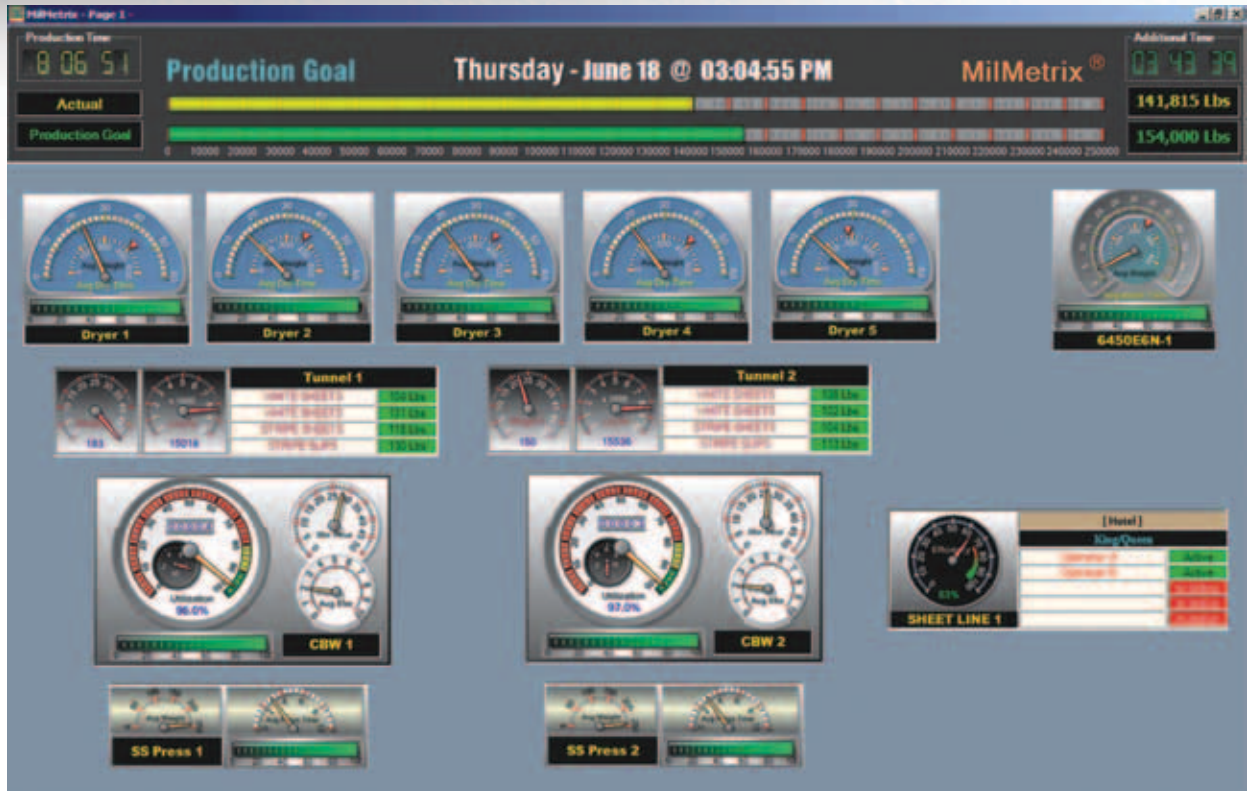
MilMetrix - Page 1

Production Time
8 06 51

Production Goal

Thursday - June 18 @ 03:04:55 PM

MilMetrix ®

Additional Time
03 43 39

Actual

Production Goal

141,815 Lbs

154,000 Lbs

0 10000 20000 30000 40000 50000 60000 70000 80000 90000 100000 110000 120000 130000 140000 150000 160000 170000 180000 190000 200000 210000 220000 230000 240000 250000

Dryer 1

Dryer 2

Dryer 3

Dryer 4

Dryer 5

6450E6N-1

| Tunnel 1 | |
|---|---|
| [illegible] | 104 Lbs |
| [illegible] | 121 Lbs |
| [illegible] | 118 Lbs |
| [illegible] | 130 Lbs |

183

15016

| Tunnel 2 | |
|---|---|
| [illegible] | 108 Lbs |
| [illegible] | 102 Lbs |
| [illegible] | 104 Lbs |
| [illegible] | 112 Lbs |

150

15536

Utilization
96.0%

CBW 1

Utilization
97.0%

CBW 2

[Hotel]
King/Queen

| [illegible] | Active |
|---|---|
| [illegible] | Active |
| | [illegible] |
| | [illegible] |

83%

SHEET LINE 1

SS Press 1

SS Press 2